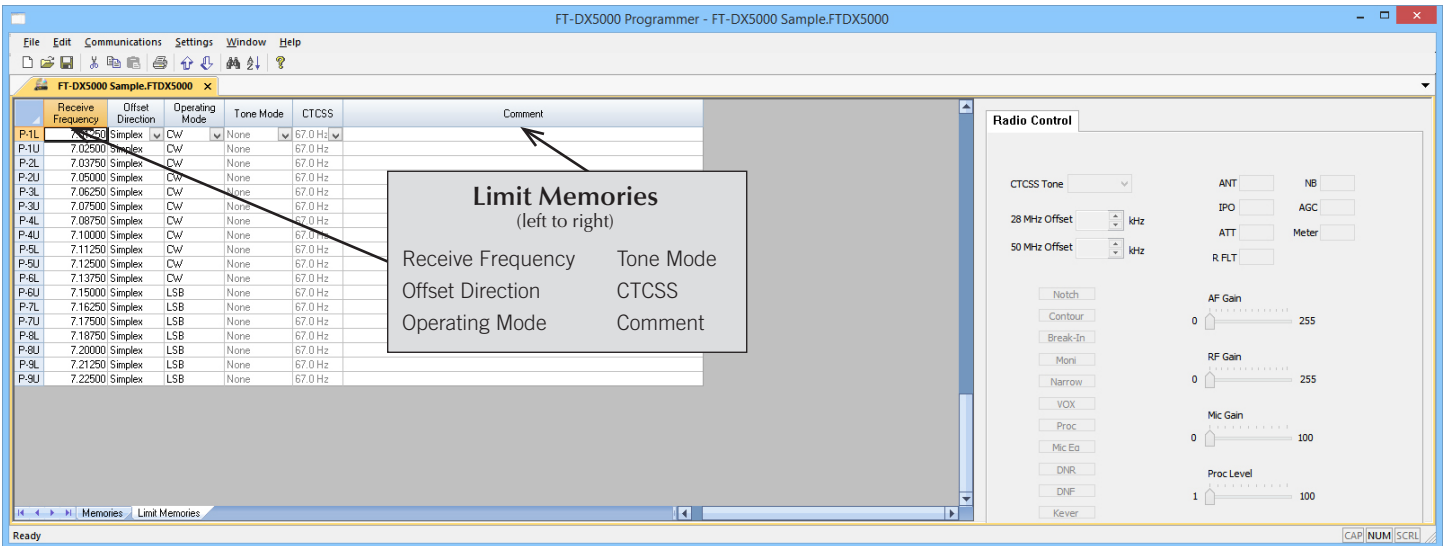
FT-DX5000 Programmer - FT-DX5000 Sample.FTDX5000

File Edit Communications Settings Window Help

FT-DX5000 Sample.FTDX5000 ×

| | Receive Frequency | Offset Direction | Operating Mode | Tone Mode | CTCSS | Comment |
|---|---|---|---|---|---|---|
| P-1L | 7.01250 | Simplex | CW | None | 67.0 Hz | |
| P-1U | 7.02500 | Simplex | CW | None | 67.0 Hz | |
| P-2L | 7.03750 | Simplex | CW | None | 67.0 Hz | |
| P-2U | 7.05000 | Simplex | CW | None | 67.0 Hz | |
| P-3L | 7.06250 | Simplex | CW | None | 67.0 Hz | |
| P-3U | 7.07500 | Simplex | CW | None | 67.0 Hz | |
| P-4L | 7.08750 | Simplex | CW | None | 67.0 Hz | |
| P-4U | 7.10000 | Simplex | CW | None | 67.0 Hz | |
| P-5L | 7.11250 | Simplex | CW | None | 67.0 Hz | |
| P-5U | 7.12500 | Simplex | CW | None | 67.0 Hz | |
| P-6L | 7.13750 | Simplex | CW | None | 67.0 Hz | |
| P-6U | 7.15000 | Simplex | LSB | None | 67.0 Hz | |
| P-7L | 7.16250 | Simplex | LSB | None | 67.0 Hz | |
| P-7U | 7.17500 | Simplex | LSB | None | 67.0 Hz | |
| P-8L | 7.18750 | Simplex | LSB | None | 67.0 Hz | |
| P-8U | 7.20000 | Simplex | LSB | None | 67.0 Hz | |
| P-9L | 7.21250 | Simplex | LSB | None | 67.0 Hz | |
| P-9U | 7.22500 | Simplex | LSB | None | 67.0 Hz | |

Limit Memories
(left to right)

Receive Frequency Tone Mode
Offset Direction CTCSS
Operating Mode Comment

Memories Limit Memories

Radio Control

CTCSS Tone
28 MHz Offset kHz
50 MHz Offset kHz
ANT NB
IPO AGC
ATT Meter
R FLT

Notch
Contour
Break-In
Moni
Narrow
VOX
Proc
Mic Eq
DNR
DNF
Keyer

AF Gain
0 255
RF Gain
0 255
Mic Gain
0 100
Proc Level
1 100

Ready
CAP NUM SCRL